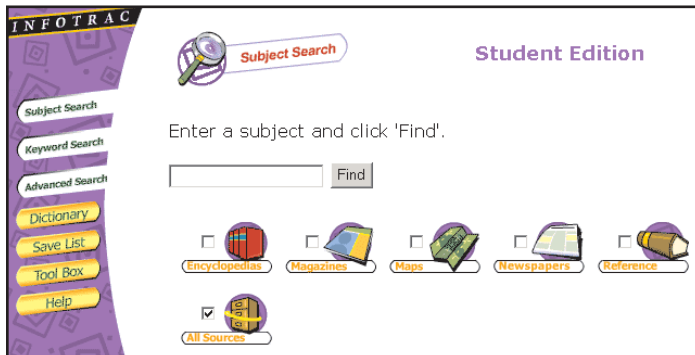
INFOTRAC

Subject Search

Keyword Search

Advanced Search

Dictionary

Save List

Tool Box

Help

Subject Search

Student Edition

Enter a subject and click 'Find'.

Find

Encyclopedias

Magazines

Maps

Newspapers

Reference

All Sources